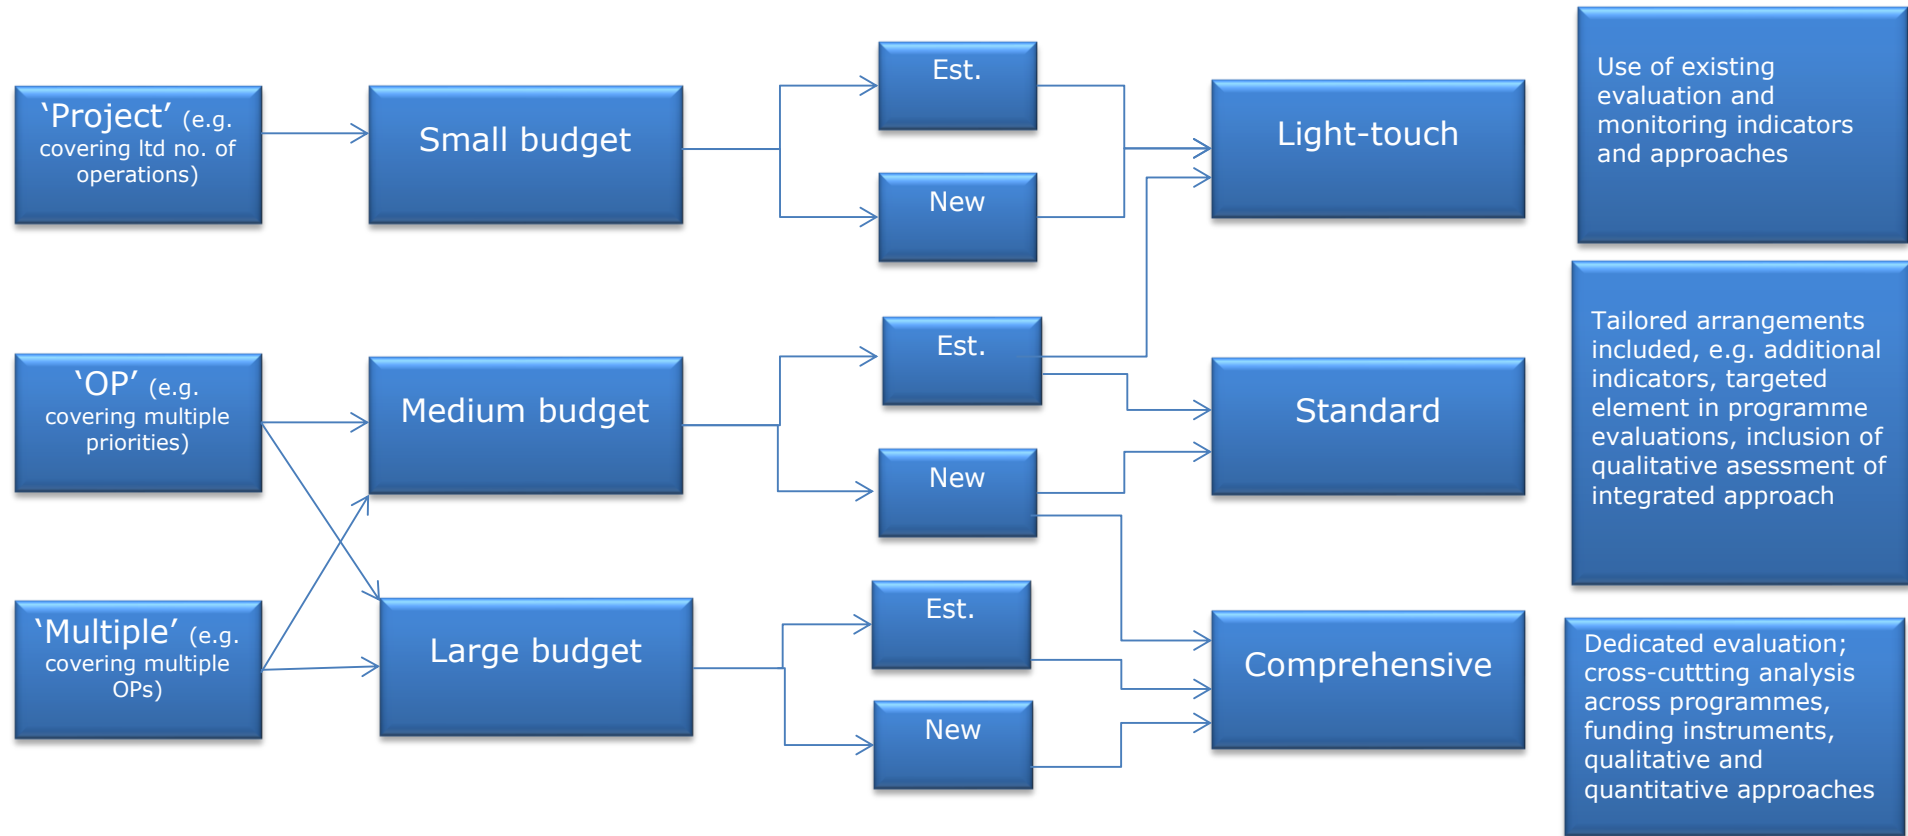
‘Project’ (e.g. covering ltd no. of operations)

Small budget

Est.

New

Light-touch

Use of existing evaluation and monitoring indicators and approaches

‘OP’ (e.g. covering multiple priorities)

Medium budget

Est.

New

Standard

Tailored arrangements included, e.g. additional indicators, targeted element in programme evaluations, inclusion of qualitative asessment of integrated approach

‘Multiple’ (e.g. covering multiple OPs)

Large budget

Est.

New

Comprehensive

Dedicated evaluation; cross-cuttting analysis across programmes, funding instruments, qualitative and quantitative approaches